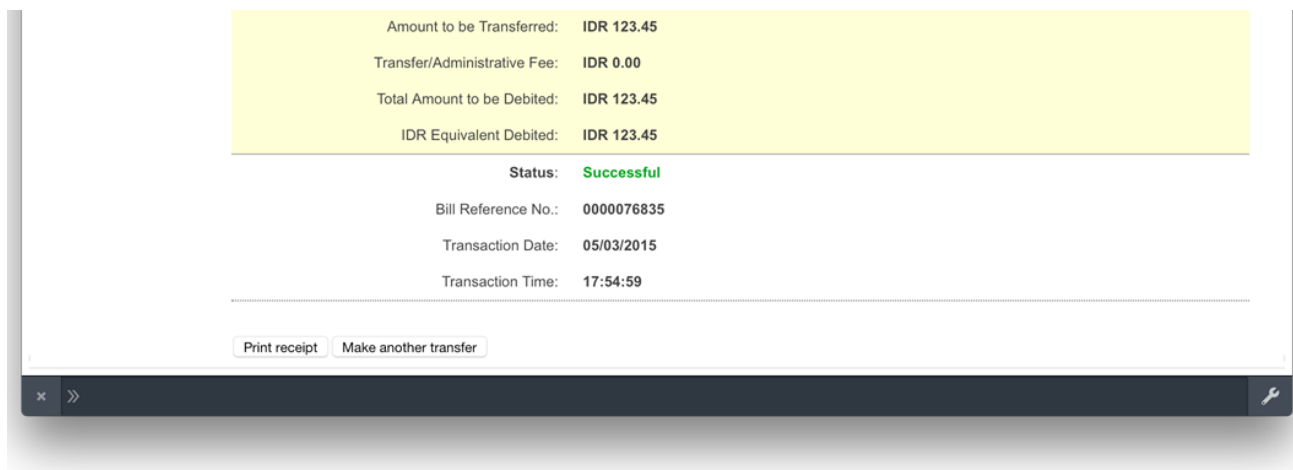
| | |
|---|---|
| Amount to be Transferred: | IDR 123.45 |
| Transfer/Administrative Fee: | IDR 0.00 |
| Total Amount to be Debited: | IDR 123.45 |
| IDR Equivalent Debited: | IDR 123.45 |
| Status: | Successful |
| Bill Reference No.: | 0000076835 |
| Transaction Date: | 05/03/2015 |
| Transaction Time: | 17:54:59 |

Print receipt Make another transfer

× »